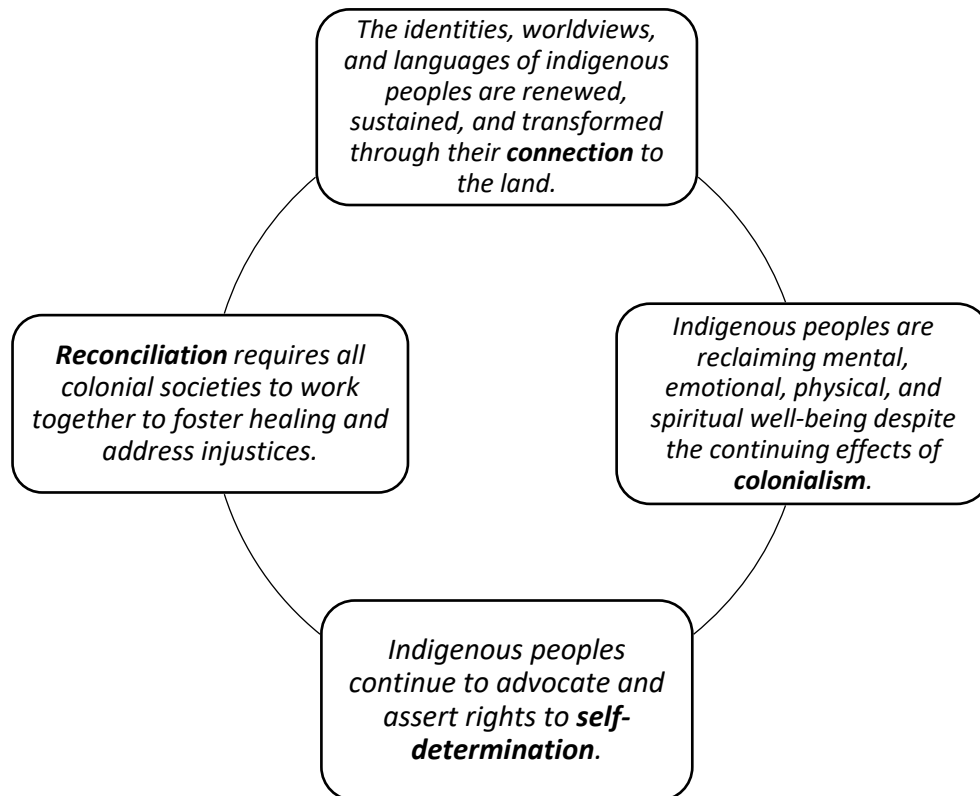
The identities, worldviews, and languages of indigenous peoples are renewed, sustained, and transformed through their **connection** to the land.

**Reconciliation** requires all colonial societies to work together to foster healing and address injustices.

Indigenous peoples are reclaiming mental, emotional, physical, and spiritual well-being despite the continuing effects of **colonialism**.

Indigenous peoples continue to advocate and assert rights to **self-determination**.